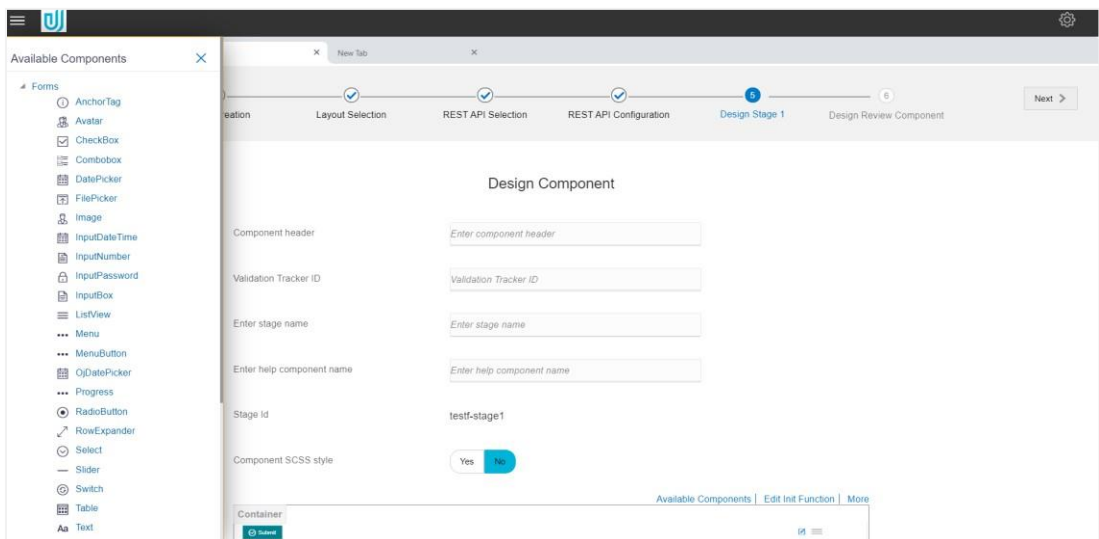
Available Components

Forms
AnchorTag
Avatar
CheckBox
Combobox
DatePicker
FilePicker
Image
InputDateTime
InputNumber
InputPassword
InputBox
ListView
Menu
MenuButton
OjDatePicker
Progress
RadioButton
RowExpander
Select
Slider
Switch
Table
Text

New Tab

eation
Layout Selection
REST API Selection
REST API Configuration
5
Design Stage 1
6
Design Review Component
Next

Design Component

Component header
Enter component header
Validation Tracker ID
Validation Tracker ID
Enter stage name
Enter stage name
Enter help component name
Enter help component name
Stage Id
testf-stage1
Component SCSS style
Yes No

Available Components | Edit Init Function | More

Container
Submit